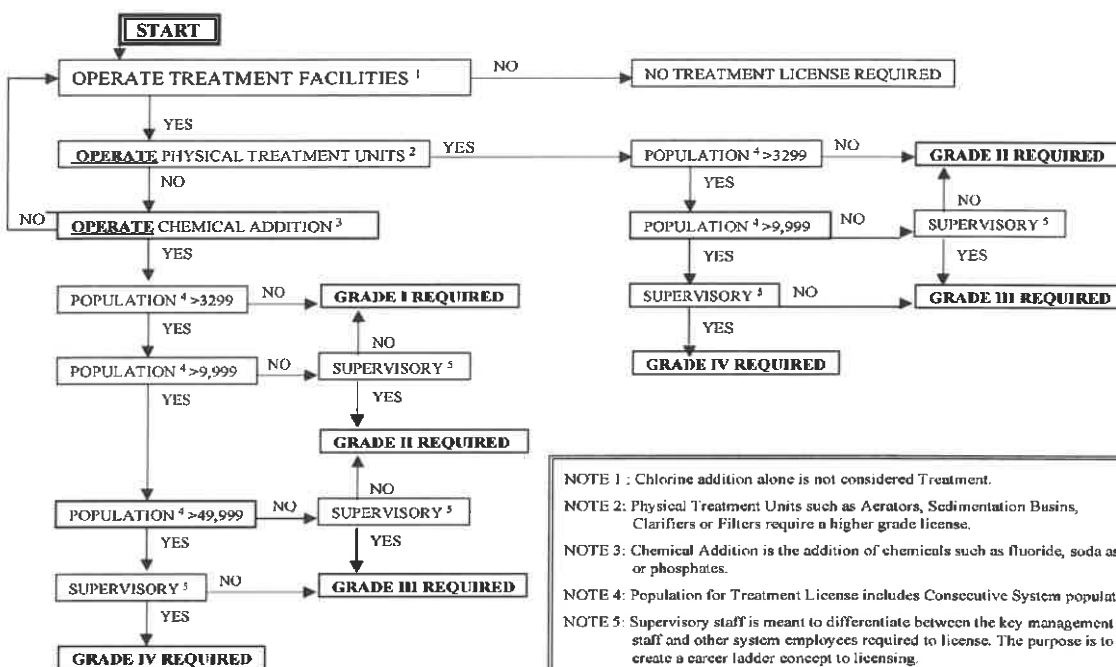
START

OPERATE TREATMENT FACILITIES $^1$

NO

NO TREATMENT LICENSE REQUIRED

YES

OPERATE PHYSICAL TREATMENT UNITS $^2$

YES

POPULATION $^4$ >3299

NO

GRADE II REQUIRED

NO

YES

NO

NO

OPERATE CHEMICAL ADDITION $^3$

POPULATION $^4$ >9,999

NO

SUPERVISORY $^5$

YES

YES

YES

SUPERVISORY $^5$

NO

GRADE III REQUIRED

POPULATION $^4$ >3299

NO

GRADE I REQUIRED

YES

YES

GRADE IV REQUIRED

NO

POPULATION $^4$ >9,999

NO

SUPERVISORY $^5$

YES

YES

GRADE II REQUIRED

NO

POPULATION $^4$ >49,999

NO

SUPERVISORY $^5$

YES

YES

SUPERVISORY $^5$

NO

GRADE III REQUIRED

YES

GRADE IV REQUIRED

NOTE 1 : Chlorine addition alone is not considered Treatment.

NOTE 2: Physical Treatment Units such as Aerators, Sedimentation Basins, Clarifiers or Filters require a higher grade license.

NOTE 3: Chemical Addition is the addition of chemicals such as fluoride, soda as or phosphates.

NOTE 4: Population for Treatment License includes Consecutive System populat

NOTE 5: Supervisory staff is meant to differentiate between the key management staff and other system employees required to license. The purpose is to create a career ladder concept to licensing.